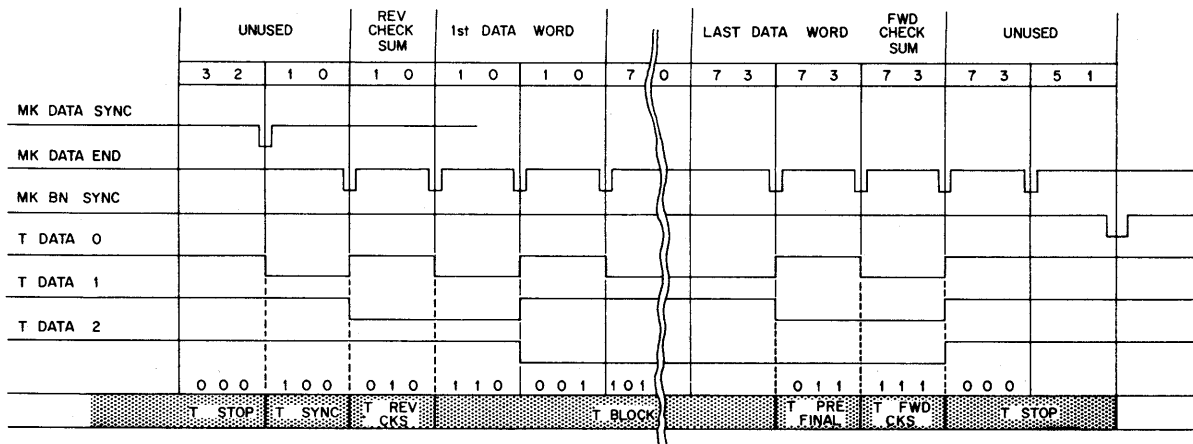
UNUSED | REV CHECK SUM | 1st DATA WORD | LAST DATA WORD | FWD CHECK SUM | UNUSED

3 2 | 1 0 | 1 0 | 1 0 | 1 0 | 7 | 0 | 7 3 | 7 3 | 7 3 | 7 3 | 5 1

MK DATA SYNC

MK DATA END

MK BN SYNC

T DATA 0

T DATA 1

T DATA 2

0 0 0 | 1 0 0 | 0 1 0 | 1 1 0 | 0 0 1 | 101 | 0 1 1 | 1 1 1 | 0 0 0

T STOP | T SYNC | T REV CKS | T BLOCK | T PRE FINAL | T FWD CKS | T STOP